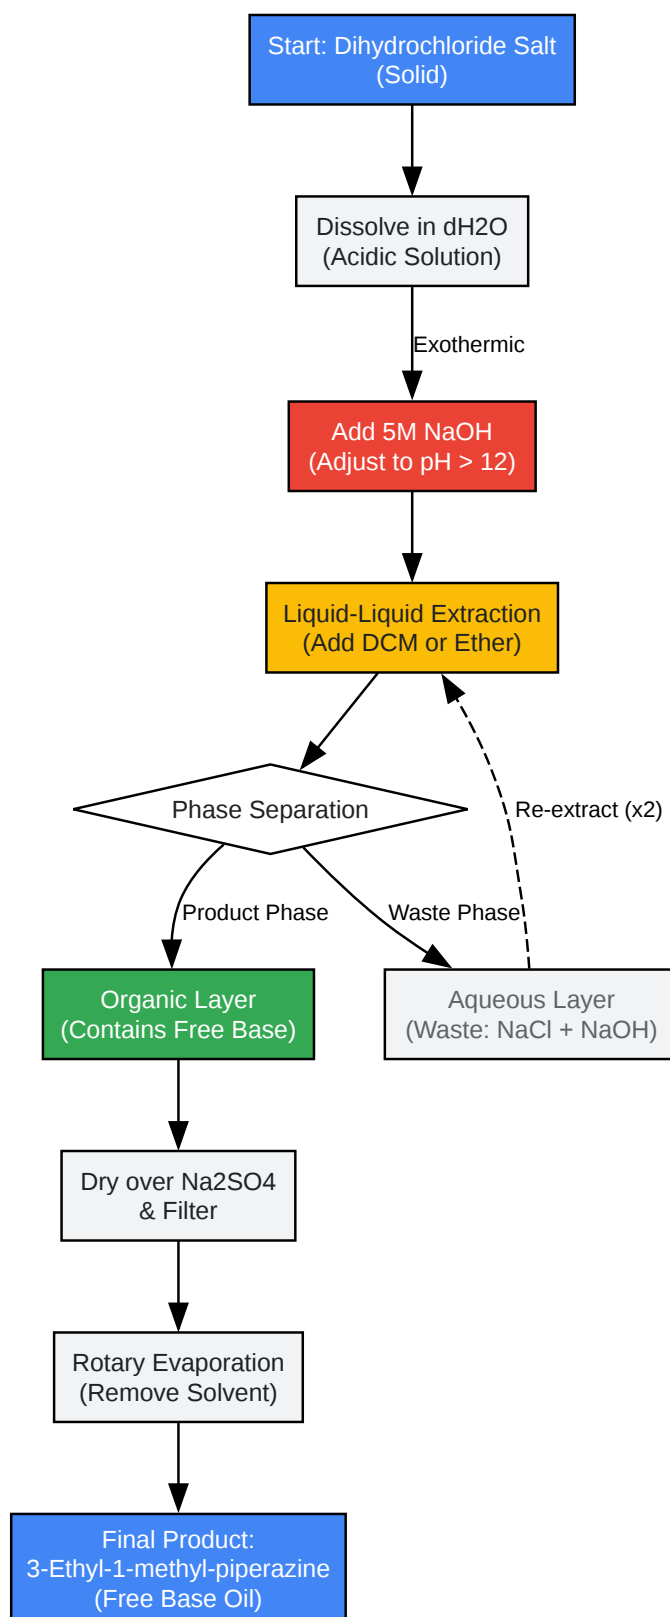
Start: Dihydrochloride Salt
(Solid)

Dissolve in dH2O
(Acidic Solution)

Exothermic

Add 5M NaOH
(Adjust to pH > 12)

Liquid-Liquid Extraction
(Add DCM or Ether)

Phase Separation

Re-extract (x2)

Product Phase

Waste Phase

Organic Layer
(Contains Free Base)

Aqueous Layer
(Waste: NaCl + NaOH)

Dry over Na2SO4
& Filter

Rotary Evaporation
(Remove Solvent)

Final Product:
3-Ethyl-1-methyl-piperazine
(Free Base Oil)